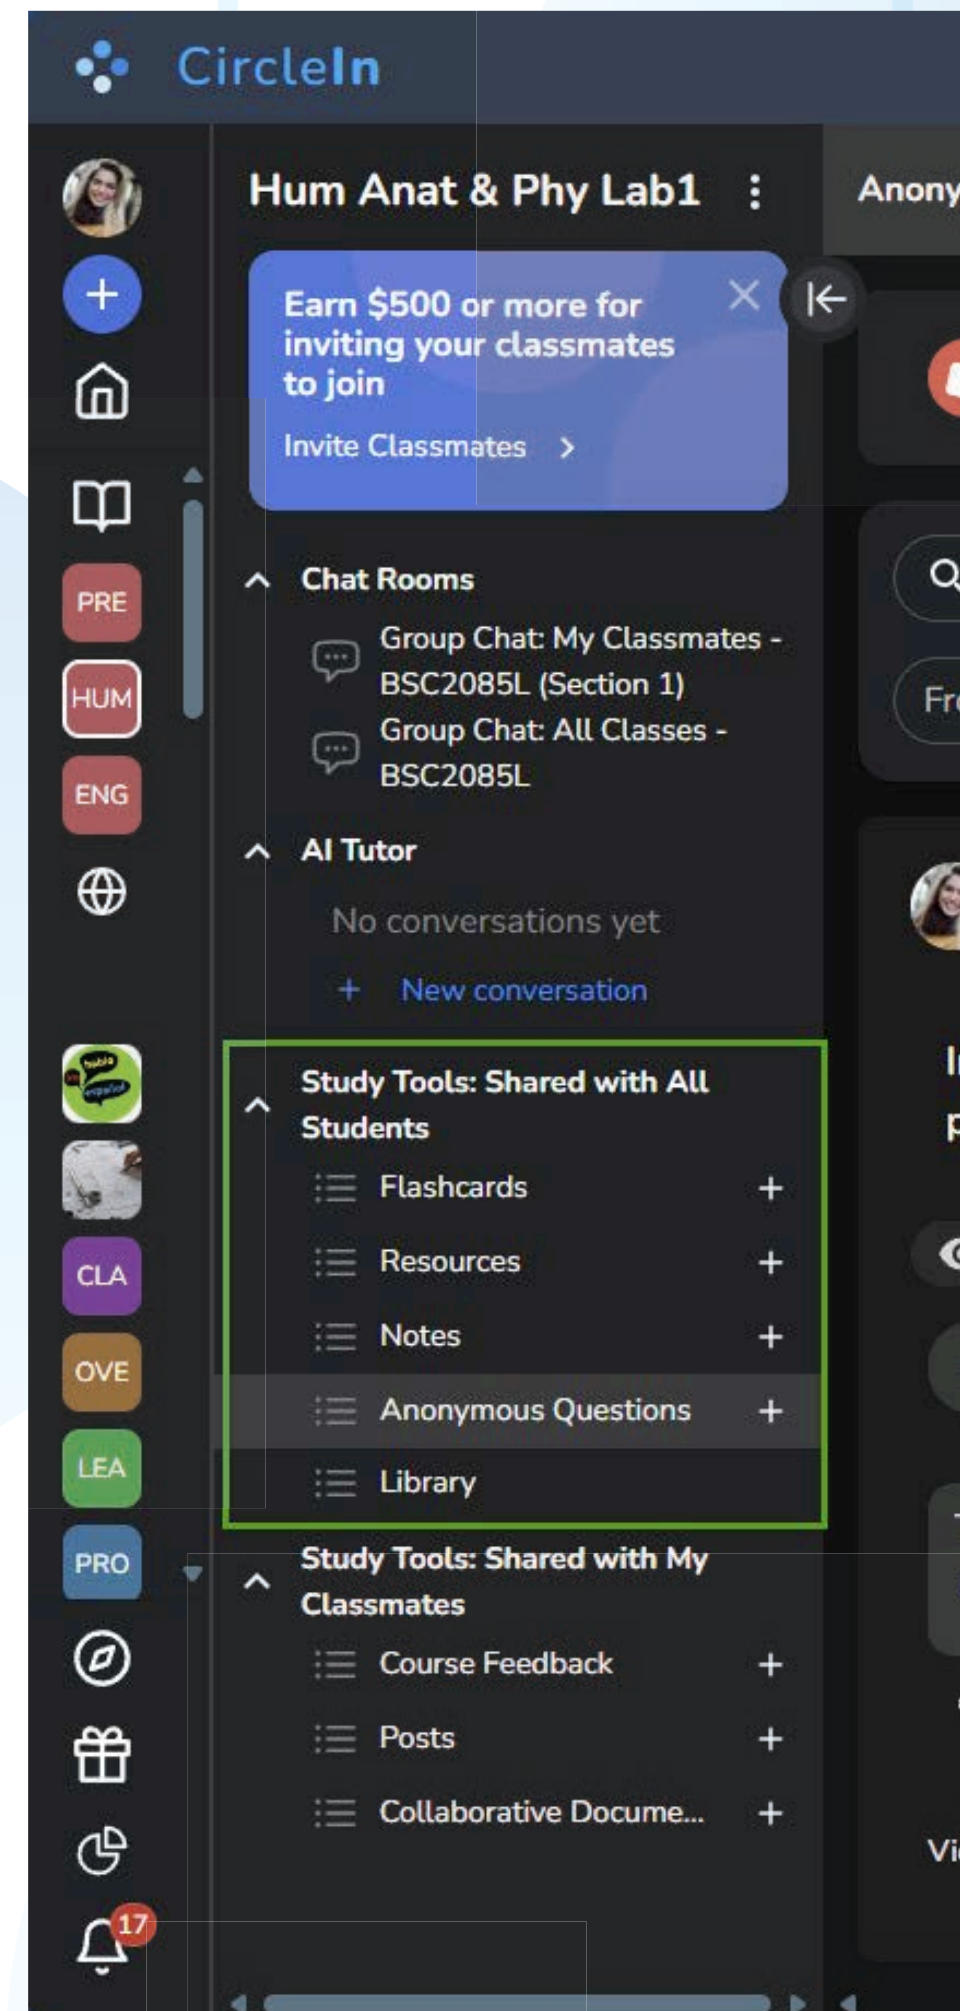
CircleIn

PRE
HUM
ENG

CLA
OVE
LEA
PRO
17

Hum Anat & Phy Lab1

Earn $500 or more for inviting your classmates to join
Invite Classmates >

Chat Rooms
Group Chat: My Classmates - BSC2085L (Section 1)
Group Chat: All Classes - BSC2085L

AI Tutor
No conversations yet
+ New conversation

Study Tools: Shared with All Students
Flashcards +
Resources +
Notes +
Anonymous Questions +
Library

Study Tools: Shared with My Classmates
Course Feedback +
Posts +
Collaborative Docume... +

Anony
Fr
I
P
Vi